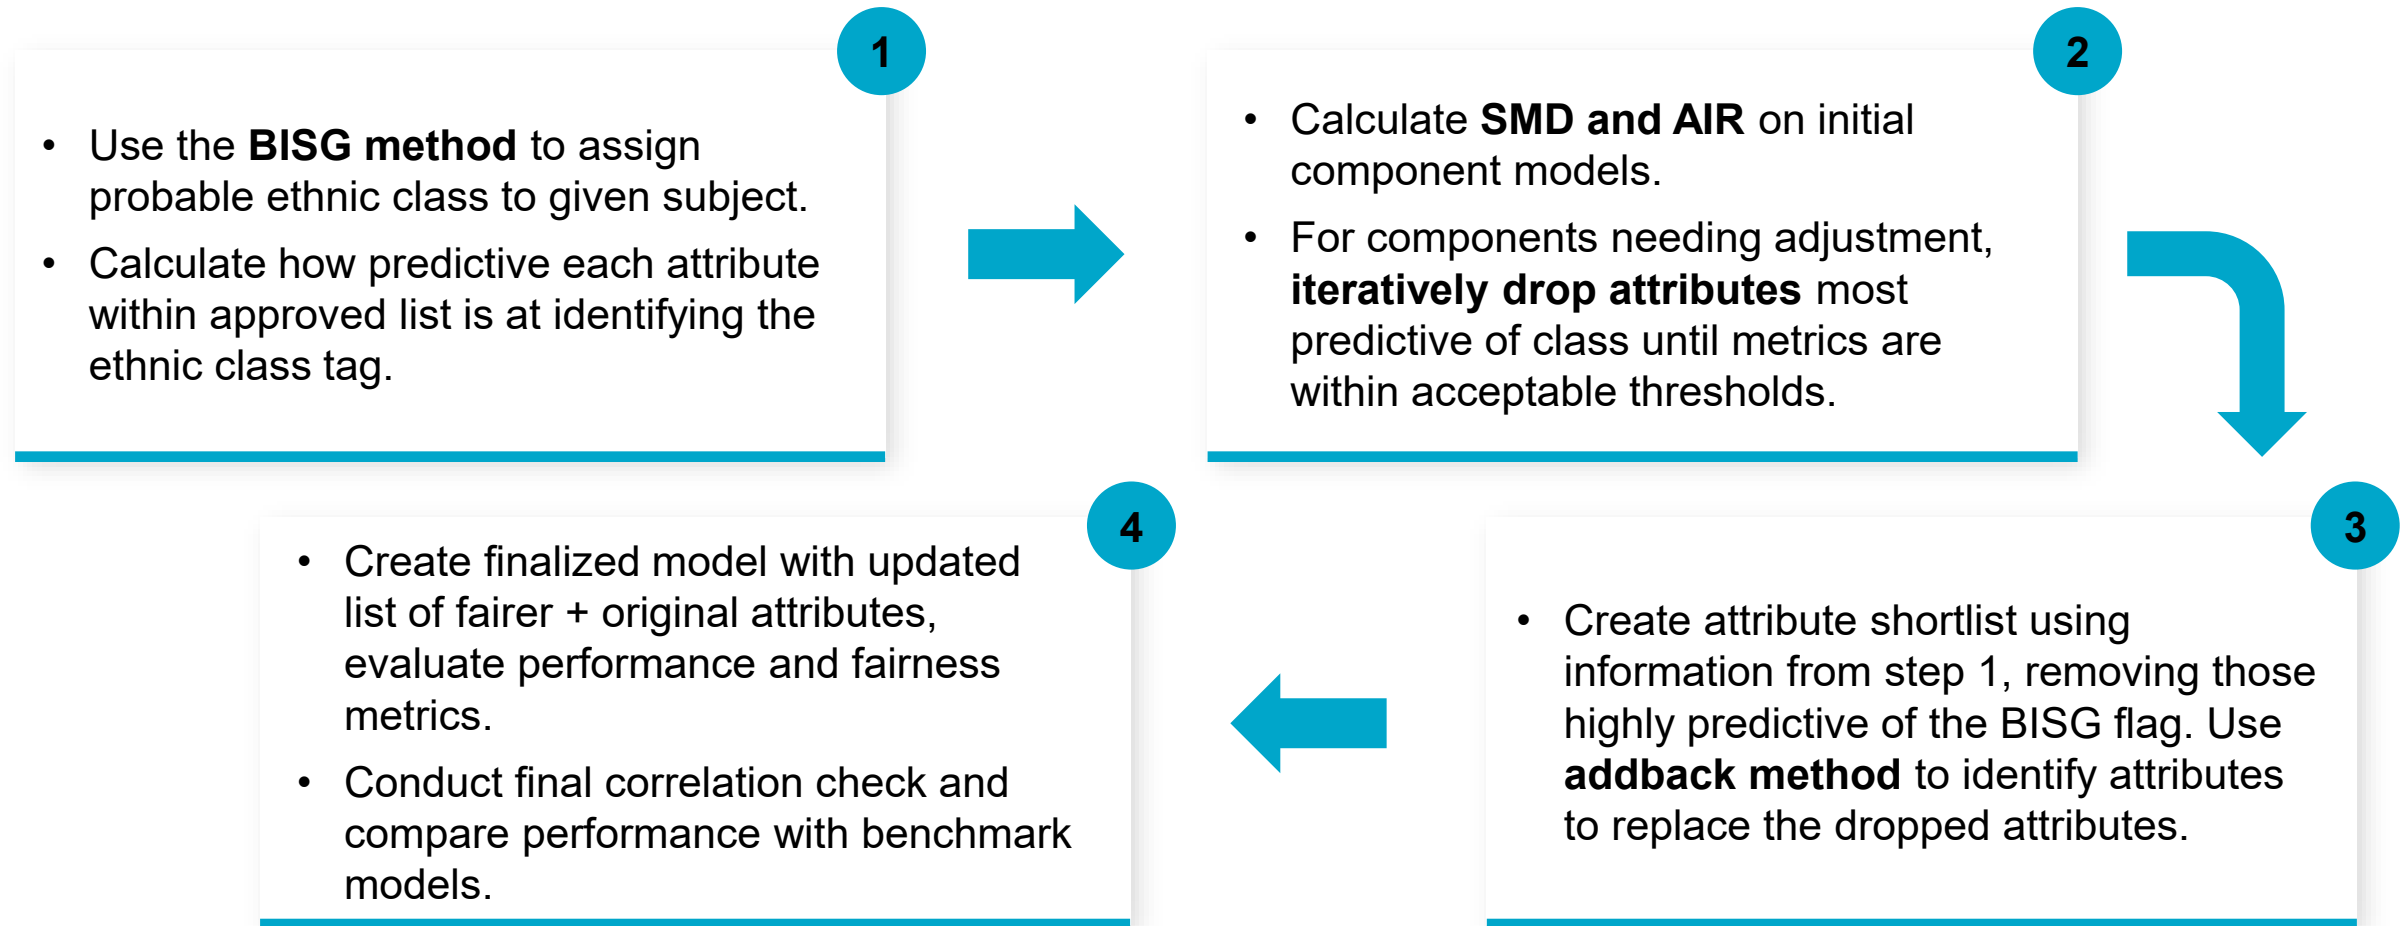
1

- Use the **BISG method** to assign probable ethnic class to given subject.
- Calculate how predictive each attribute within approved list is at identifying the ethnic class tag.

2

- Calculate **SMD and AIR** on initial component models.
- For components needing adjustment, **iteratively drop attributes** most predictive of class until metrics are within acceptable thresholds.

3

- Create attribute shortlist using information from step 1, removing those highly predictive of the BISG flag. Use **addback method** to identify attributes to replace the dropped attributes.

4

- Create finalized model with updated list of fairer + original attributes, evaluate performance and fairness metrics.
- Conduct final correlation check and compare performance with benchmark models.